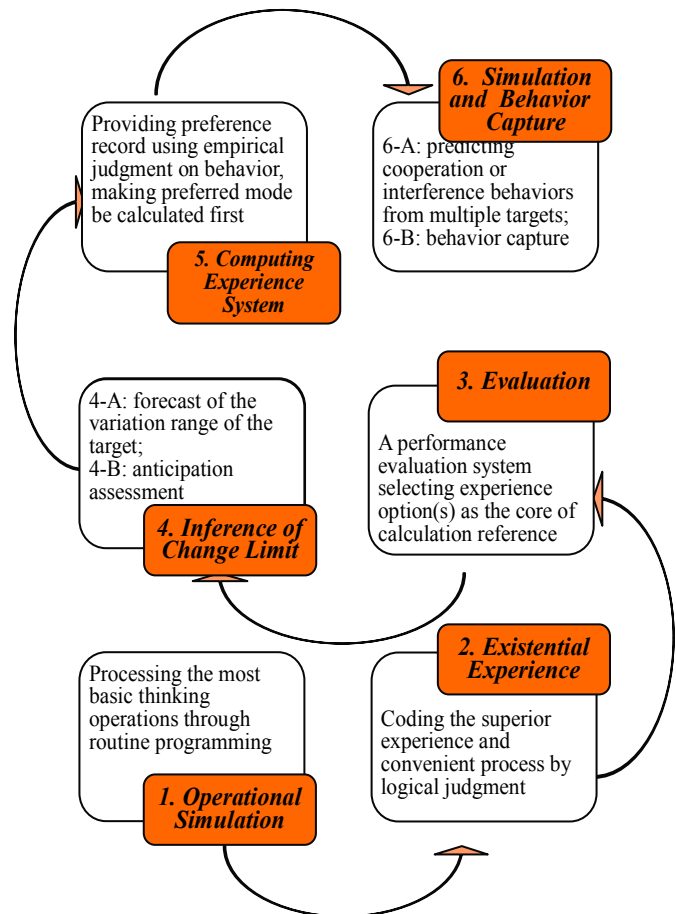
Providing preference record using empirical judgment on behavior, making preferred mode be calculated first

5. Computing Experience System

6. Simulation and Behavior Capture

6-A: predicting cooperation or interference behaviors from multiple targets;
6-B: behavior capture

4-A: forecast of the variation range of the target;
4-B: anticipation assessment

4. Inference of Change Limit

3. Evaluation

A performance evaluation system selecting experience option(s) as the core of calculation reference

Processing the most basic thinking operations through routine programming

1. Operational Simulation

2. Existential Experience

Coding the superior experience and convenient process by logical judgment